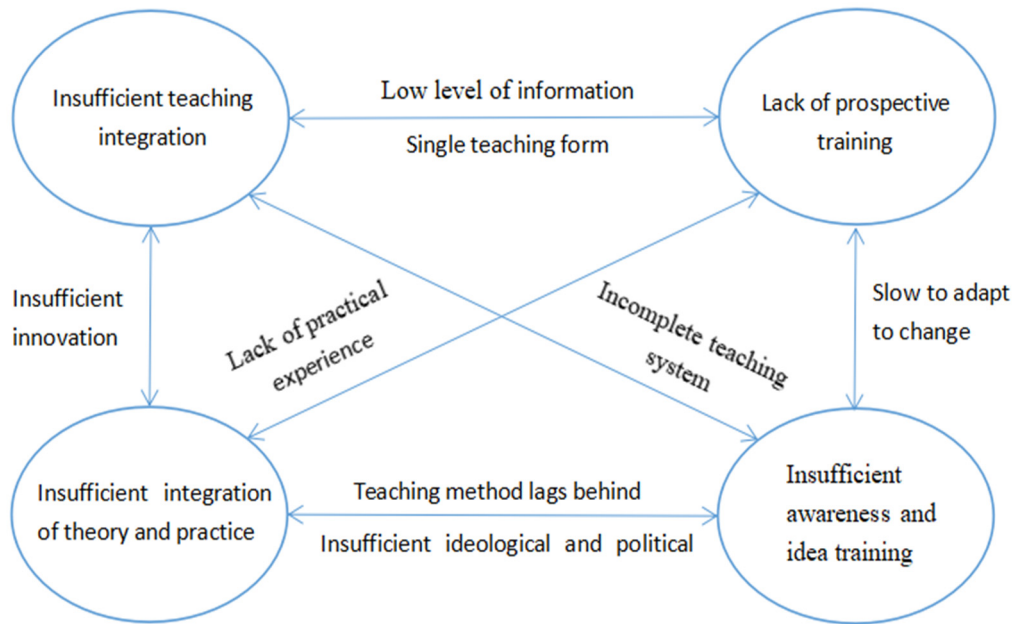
Insufficient teaching integration

Low level of information

Single teaching form

Lack of prospective training

Insufficient innovation

Lack of practical experience

Incomplete teaching system

Slow to adapt to change

Insufficient integration of theory and practice

Teaching method lags behind

Insufficient ideological and political

Insufficient awareness and idea training